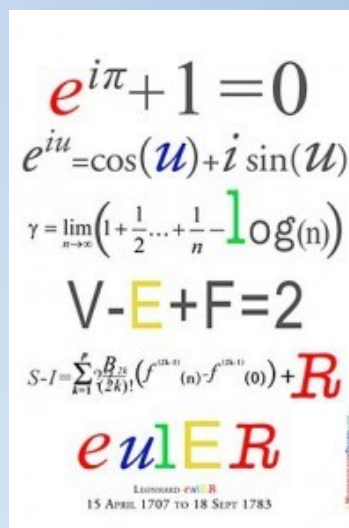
$e^{i\pi}+1=0$

$e^{iu}=\cos(u)+i\sin(u)$

$\gamma=\lim_{n\to\infty}\left(1+\frac{1}{2}...+\frac{1}{n}-\log(n)\right)$

V-E+F=2

$S-I=\sum_{k=1}^{p}\frac{B_{2k}}{(2k)!}\left(f^{(2k-1)}(n)-f^{(2k-1)}(0)\right)+R$

euler

Leonhard euler
15 April 1707 to 18 Sept 1783